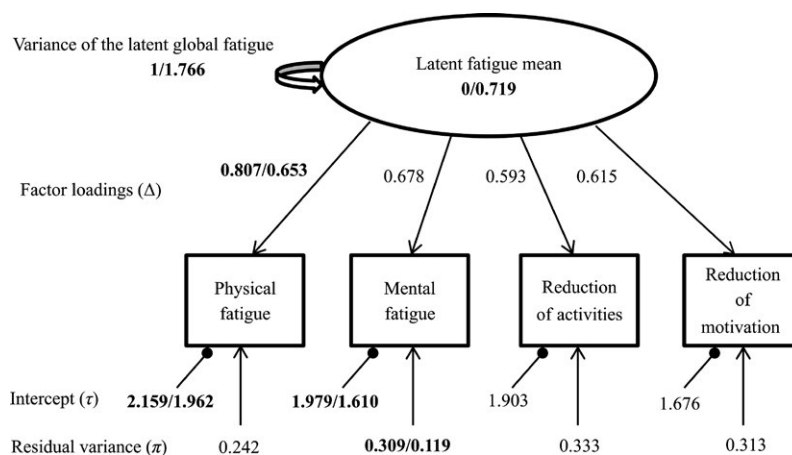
Variance of the latent global fatigue
**1/1.766**

Latent fatigue mean
**0/0.719**

Factor loadings ($\Delta$)

**0.807/0.653**

0.678

0.593

0.615

Physical fatigue

Mental fatigue

Reduction of activities

Reduction of motivation

Intercept ($\tau$)

**2.159/1.962**

**1.979/1.610**

1.903

1.676

Residual variance ($\pi$)

0.242

**0.309/0.119**

0.333

0.313